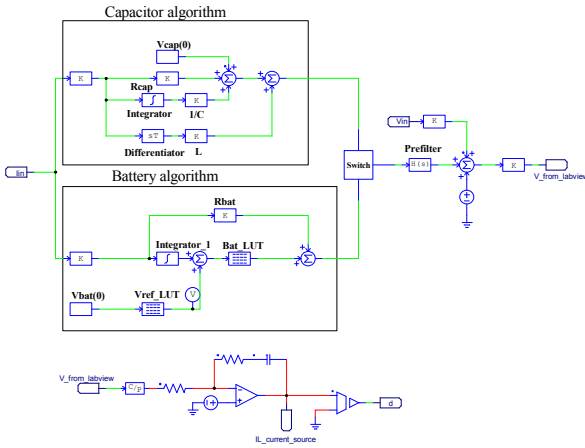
Capacitor algorithm

Vcap(0)

K

K

Rcap

Integrator

K

1/C

sT

K

Differentiator

L

Iin

Switch

Vin

K

Prefilter

H(s)

K

V_from_labview

Battery algorithm

Rbat

K

K

Integrator_I

Bat_LUT

Vbat(0)

Vref_LUT

V

V_from_labview

C/F

d

IL_current_source